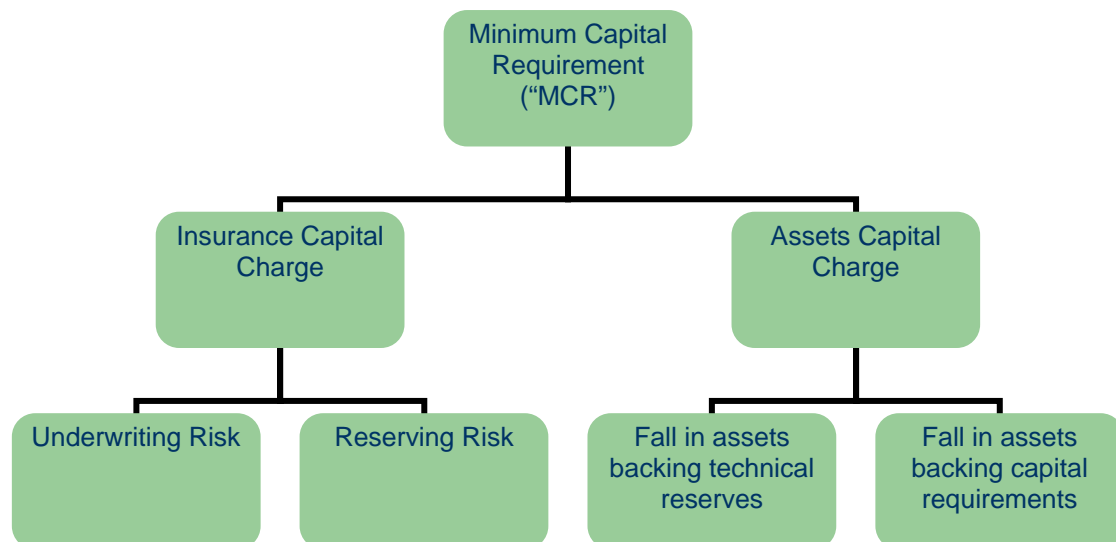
Minimum Capital Requirement (“MCR”)

Insurance Capital Charge

Assets Capital Charge

Underwriting Risk

Reserving Risk

Fall in assets backing technical reserves

Fall in assets backing capital requirements